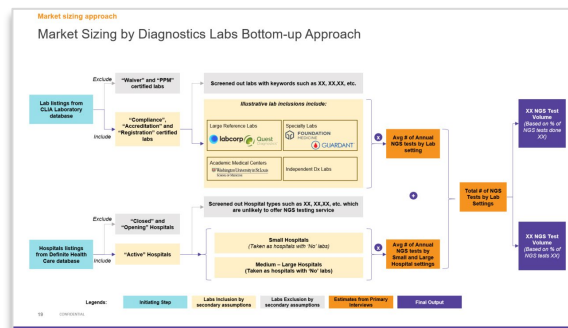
Market sizing approach

Market Sizing by Diagnostics Labs Bottom-up Approach

Lab listings from CLIA Laboratory database

Exclude

"Waiver" and "PPM" certified labs

Screened out labs with keywords such as XX, XX,XX, etc.

Include

"Compliance", "Accreditation" and "Registration" certified labs

Illustrative lab inclusions include:

Large Reference Labs

labcorp

Quest

Specialty Labs

FOUNDATION MEDICINE

GUARDANT

Academic Medical Centers

Washington University in St. Louis

Independent Dx Labs

x

Avg # of Annual NGS tests by Lab setting

XX NGS Test Volume (Based on % of NGS tests done XX)

+

Total # of NGS Tests by Lab Settings

Hospitals listings from Definite Health Care database

Exclude

"Closed" and "Opening" Hospitals

Screened out Hospital types such as XX, XX,XX, etc. which are unlikely to offer NGS testing service

Include

"Active" Hospitals

Small Hospitals (Taken as hospitals with 'No' labs)

Medium – Large Hospitals (Taken as hospitals with 'No' labs)

x

Avg # of Annual NGS tests by Small and Large Hospital settings

XX NGS Test Volume (Based on % of NGS tests XX)

Legends:

Initiating Step

Labs inclusion by secondary assumptions

Labs Exclusion by secondary assumptions

Estimates from Primary Interviews

Final Output

16 CONFIDENTIAL